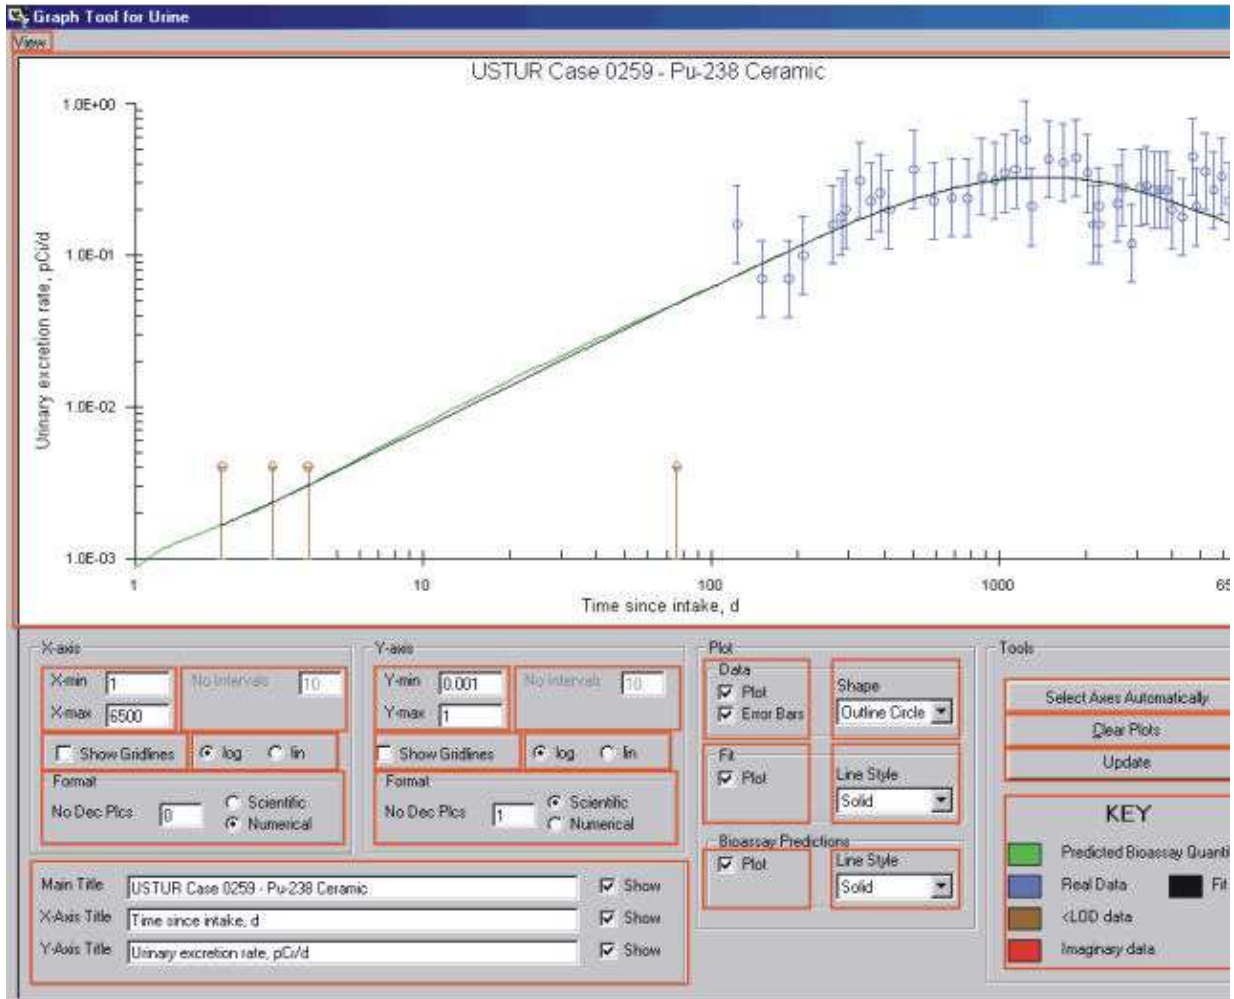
Graph Tool for Urine

View

USTUR Case 0259 - Pu-238 Ceramic

1.0E+00

1.0E-01

1.0E-02

1.0E-03

Urinary excretion rate, pCi/d

1

10

100

1000

65

Time since intake, d

X-axis

X-min 1

X-max 6500

No Intervals 10

Show Gridlines

log

lin

Format

No Dec Plcs 0

Scientific

Numerical

Y-axis

Y-min 0.001

Y-max 1

No Intervals 10

Show Gridlines

log

ln

Format

No Dec Plcs 1

Scientific

Numerical

Plot

Data

Plot

Error Bars

Shape

Outline Circle

Fit

Plot

Line Style

Solid

Bioassay Predictions

Plot

Line Style

Solid

Main Title USTUR Case 0259 - Pu-238 Ceramic Show

X-Axis Title Time since intake, d Show

Y-Axis Title Urinary excretion rate, pCi/d Show

Tools

Select Axes Automatically

Clear Plots

Update

KEY

Predicted Bioassay Quanti

Real Data

Fit

<LOD data

Imaginary data